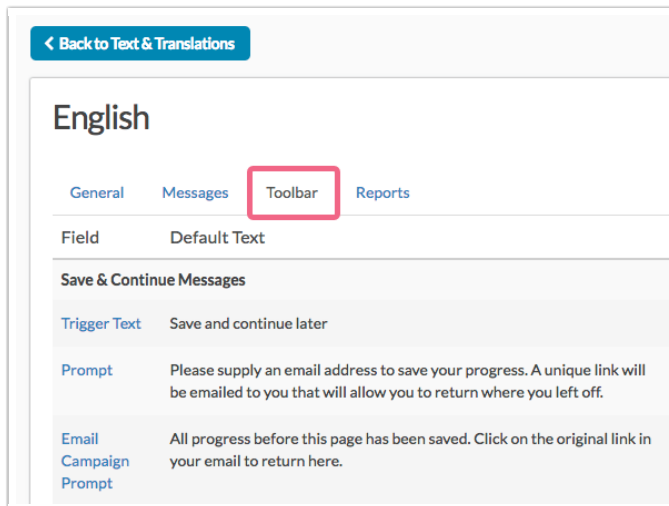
< Back to Text & Translations

English

General Messages Toolbar Reports

| Field | Default Text |
|---|---|
| Save & Continue Messages | |
| Trigger Text | Save and continue later |
| Prompt | Please supply an email address to save your progress. A unique link will be emailed to you that will allow you to return where you left off. |
| Email Campaign Prompt | All progress before this page has been saved. Click on the original link in your email to return here. |